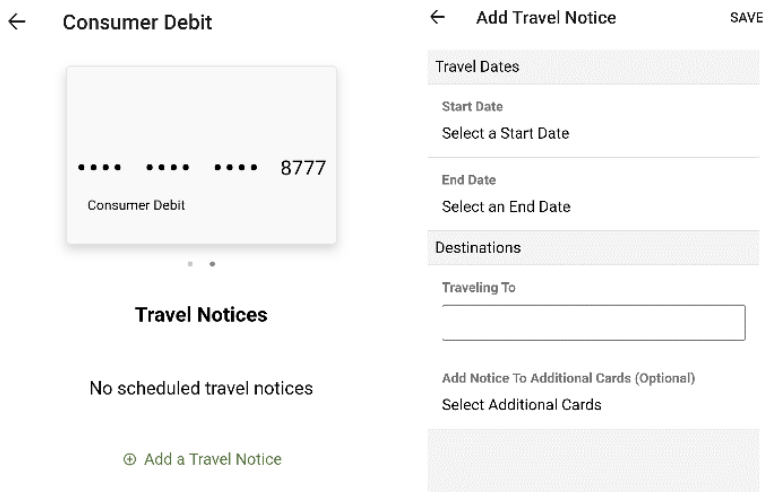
← Consumer Debit

•••• •••• •••• 8777

Consumer Debit

Travel Notices

No scheduled travel notices

⊕ Add a Travel Notice

← Add Travel Notice SAVE

Travel Dates

Start Date

Select a Start Date

End Date

Select an End Date

Destinations

Traveling To

Add Notice To Additional Cards (Optional)

Select Additional Cards